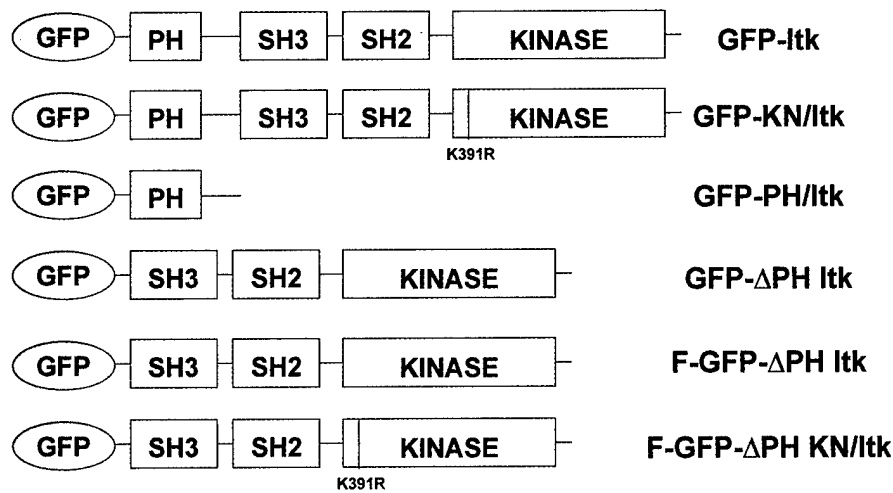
GFP PH SH3 SH2 KINASE GFP-Itk

GFP PH SH3 SH2 KINASE GFP-KN/Itk
K391R

GFP PH GFP-PH/Itk

GFP SH3 SH2 KINASE GFP-$\Delta$PH Itk

GFP SH3 SH2 KINASE F-GFP-$\Delta$PH Itk

GFP SH3 SH2 KINASE F-GFP-$\Delta$PH KN/Itk
K391R